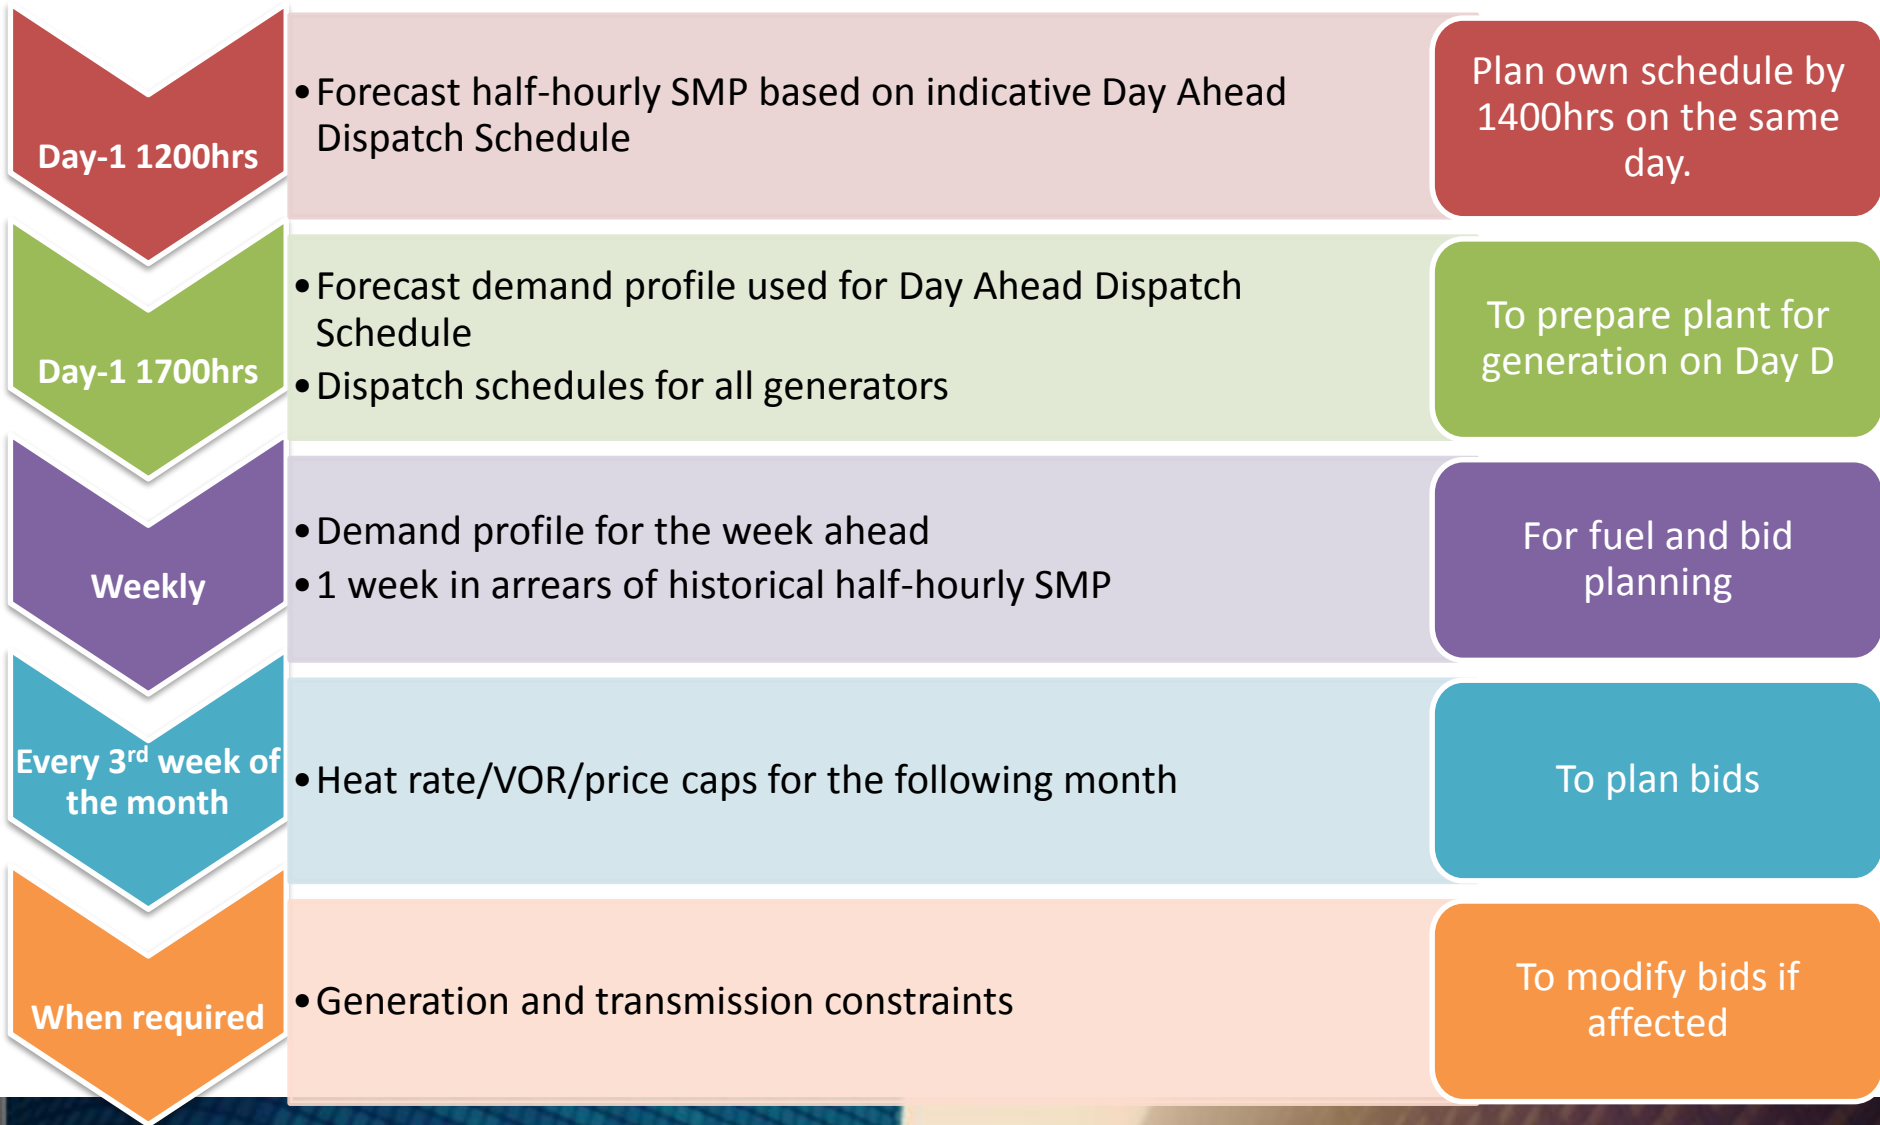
Day-1 1200hrs

• Forecast half-hourly SMP based on indicative Day Ahead Dispatch Schedule

Plan own schedule by 1400hrs on the same day.

Day-1 1700hrs

• Forecast demand profile used for Day Ahead Dispatch Schedule
• Dispatch schedules for all generators

To prepare plant for generation on Day D

Weekly

• Demand profile for the week ahead
• 1 week in arrears of historical half-hourly SMP

For fuel and bid planning

Every 3$^{rd}$ week of the month

• Heat rate/VOR/price caps for the following month

To plan bids

When required

• Generation and transmission constraints

To modify bids if affected